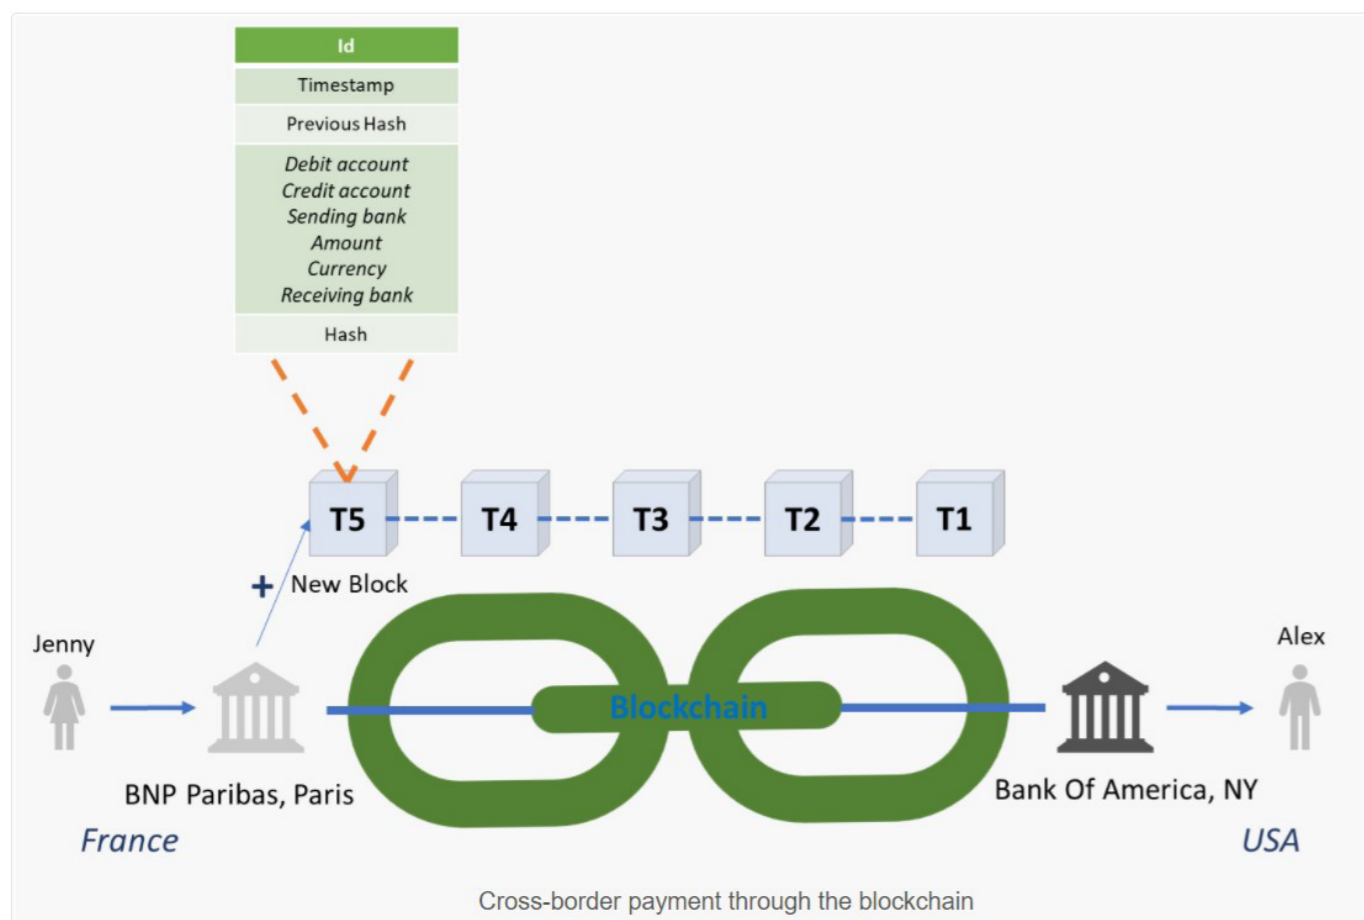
Id
Timestamp
Previous Hash
Debit account
Credit account
Sending bank
Amount
Currency
Receiving bank
Hash

T5 T4 T3 T2 T1

+ New Block

Jenny

Blockchain

Alex

BNP Paribas, Paris

France

Bank Of America, NY

USA

Cross-border payment through the blockchain